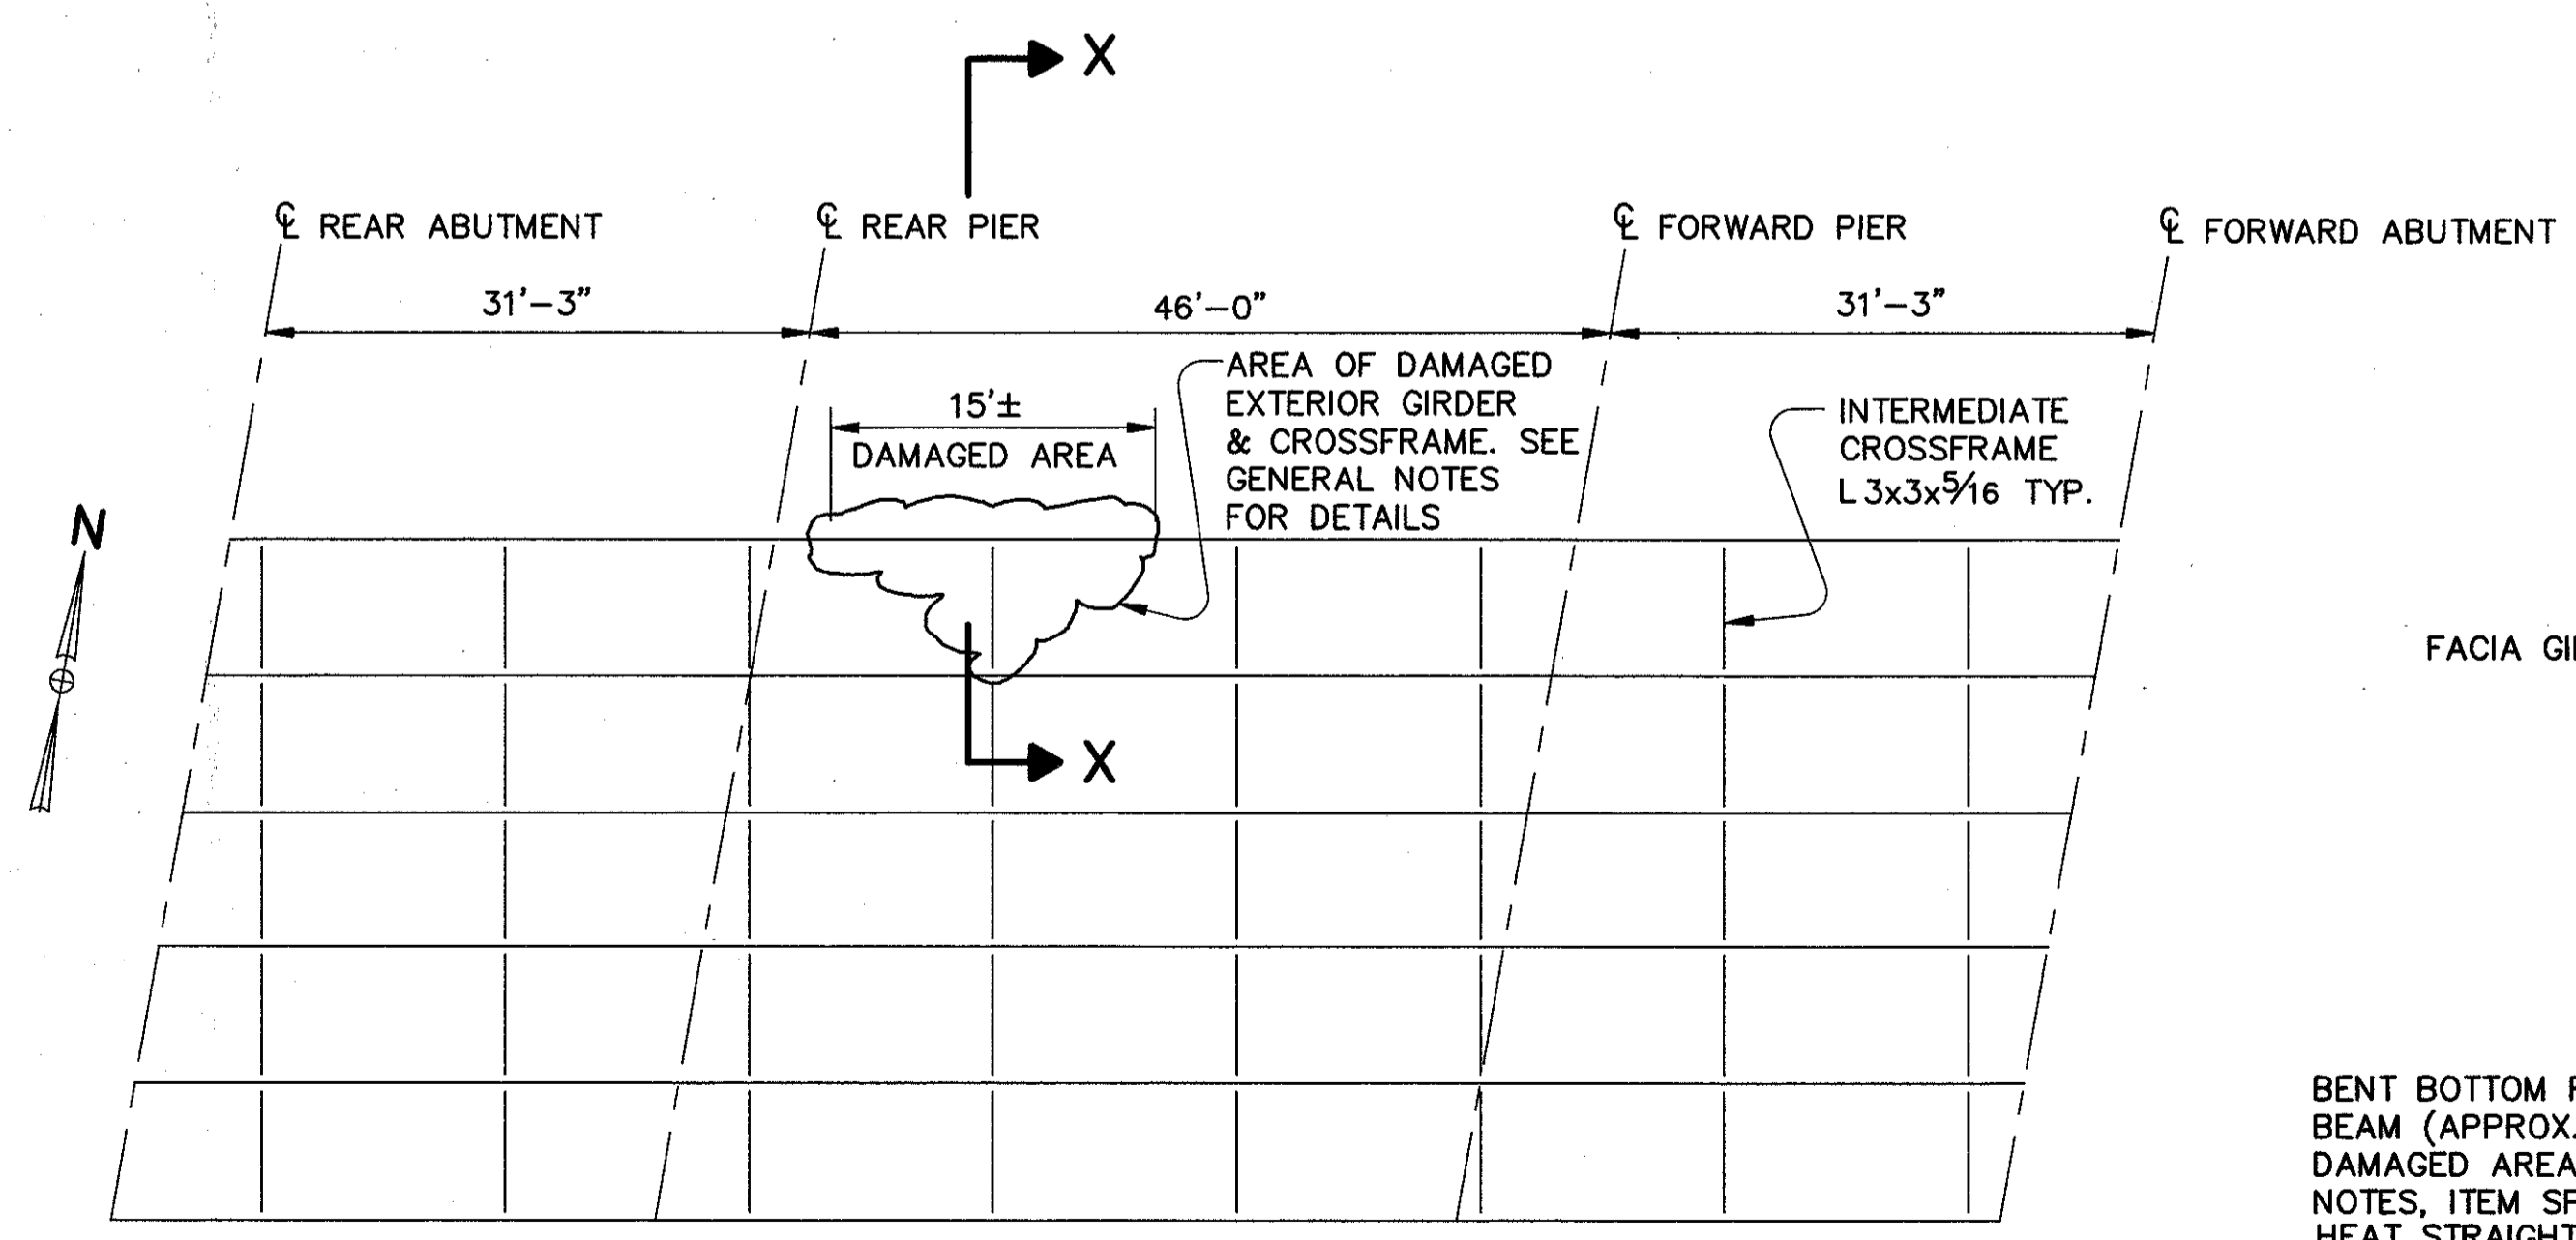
X

℄ REAR ABUTMENT

℄ REAR PIER

℄ FORWARD PIER

℄ FORWARD ABUTMENT

31'–3"

46'–0"

31'–3"

15'±
DAMAGED AREA

AREA OF DAMAGED EXTERIOR GIRDER & CROSSFRAME. SEE GENERAL NOTES FOR DETAILS

INTERMEDIATE CROSSFRAME L 3x3x$\frac{5}{16}$ TYP.

N

FACIA GI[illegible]

X

BENT BOTTOM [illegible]
BEAM (APPROX.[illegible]
DAMAGED AREA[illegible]
NOTES, ITEM SP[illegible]
HEAT STRAIGHT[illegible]